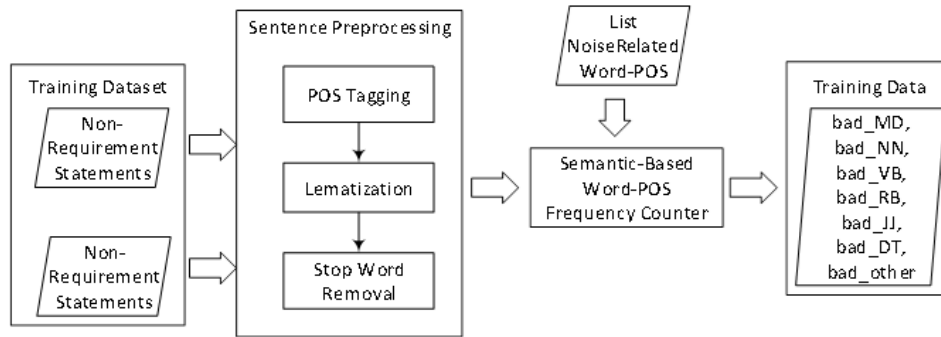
Training Dataset

Non-Requirement Statements

Non-Requirement Statements

Sentence Preprocessing

POS Tagging

Lematization

Stop Word Removal

List NoiseRelated Word-POS

Semantic-Based Word-POS Frequency Counter

Training Data

bad_MD, bad_NN, bad_VB, bad_RB, bad_JJ, bad_DT, bad_other